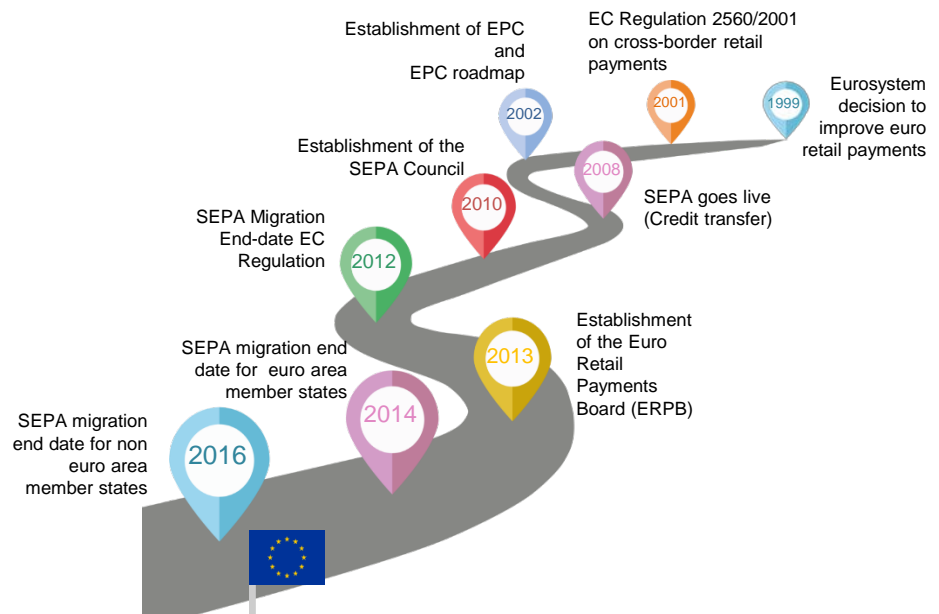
Establishment of EPC and EPC roadmap

2002

EC Regulation 2560/2001 on cross-border retail payments

2001

1999

Eurosystem decision to improve euro retail payments

Establishment of the SEPA Council

2010

2008

SEPA goes live (Credit transfer)

SEPA Migration End-date EC Regulation

2012

Establishment of the Euro Retail Payments Board (ERPB)

2013

SEPA migration end date for euro area member states

2014

SEPA migration end date for non euro area member states

2016